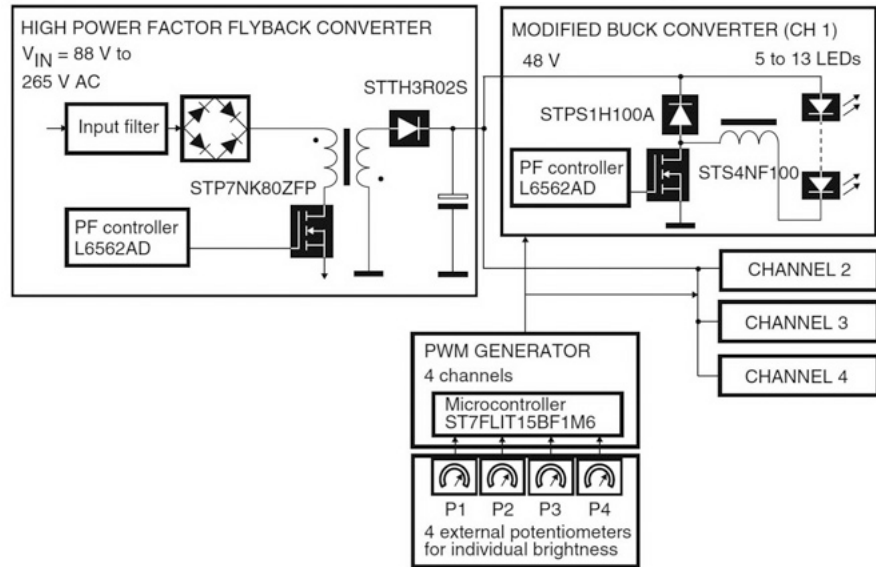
HIGH POWER FACTOR FLYBACK CONVERTER
$V_{IN}$ = 88 V to 265 V AC

Input filter

STTH3R02S

STP7NK80ZFP

PF controller L6562AD

MODIFIED BUCK CONVERTER (CH 1)

48 V

5 to 13 LEDs

STPS1H100A

PF controller L6562AD

STS4NF100

CHANNEL 2

CHANNEL 3

CHANNEL 4

PWM GENERATOR
4 channels

Microcontroller ST7FLIT15BF1M6

P1 P2 P3 P4

4 external potentiometers for individual brightness